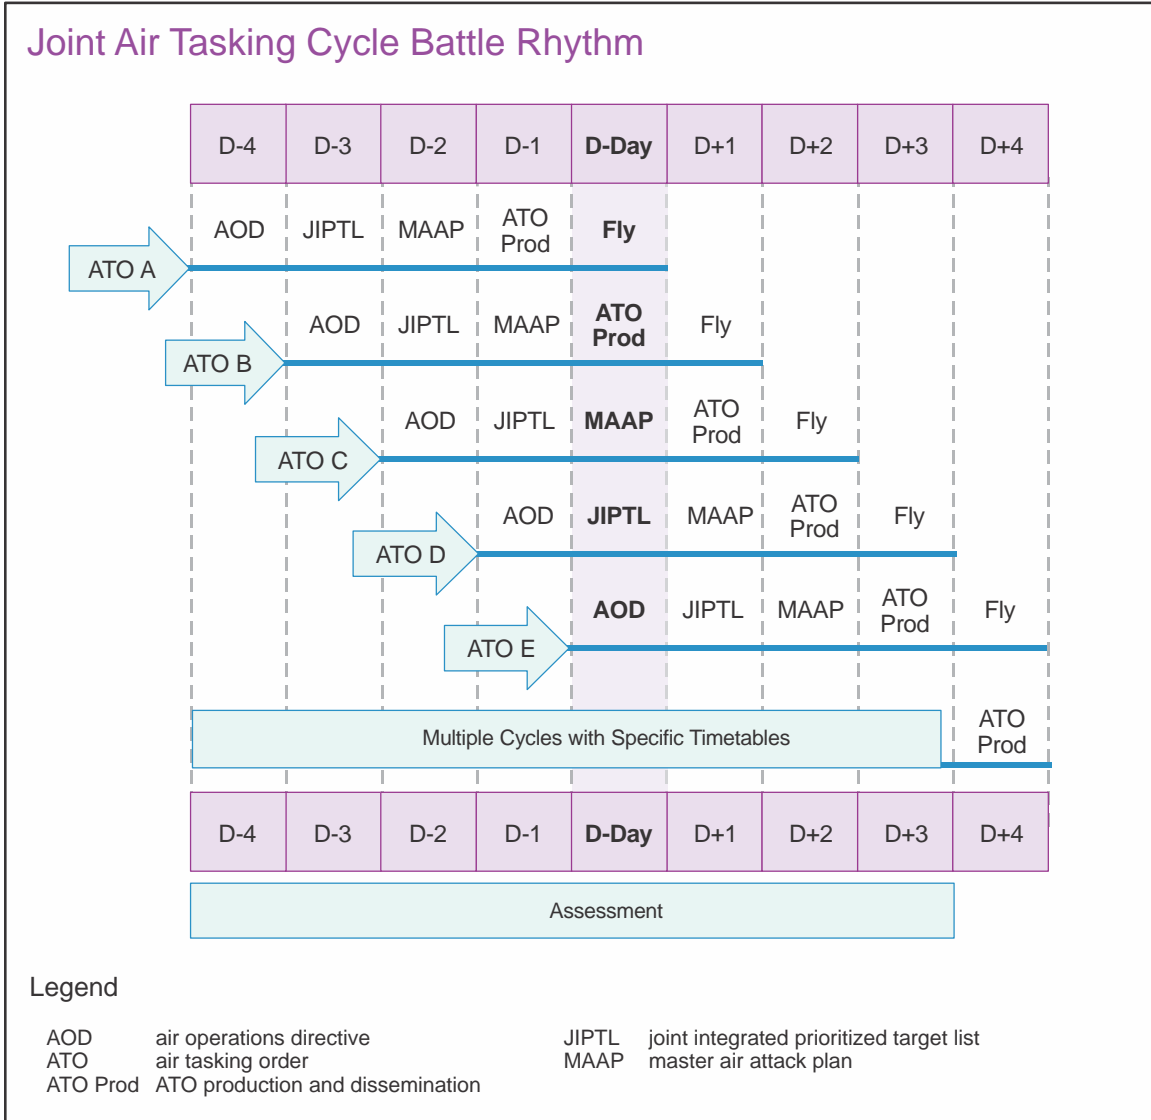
Joint Air Tasking Cycle Battle Rhythm

| D-4 | D-3 | D-2 | D-1 | D-Day | D+1 | D+2 | D+3 | D+4 |
|---|---|---|---|---|---|---|---|---|

ATO A: AOD, JIPTL, MAAP, ATO Prod, Fly

ATO B: AOD, JIPTL, MAAP, ATO Prod, Fly

ATO C: AOD, JIPTL, MAAP, ATO Prod, Fly

ATO D: AOD, JIPTL, MAAP, ATO Prod, Fly

ATO E: AOD, JIPTL, MAAP, ATO Prod, Fly

Multiple Cycles with Specific Timetables

ATO Prod

| D-4 | D-3 | D-2 | D-1 | D-Day | D+1 | D+2 | D+3 | D+4 |
|---|---|---|---|---|---|---|---|---|

Assessment

Legend

AOD air operations directive
ATO air tasking order
ATO Prod ATO production and dissemination

JIPTL joint integrated prioritized target list
MAAP master air attack plan